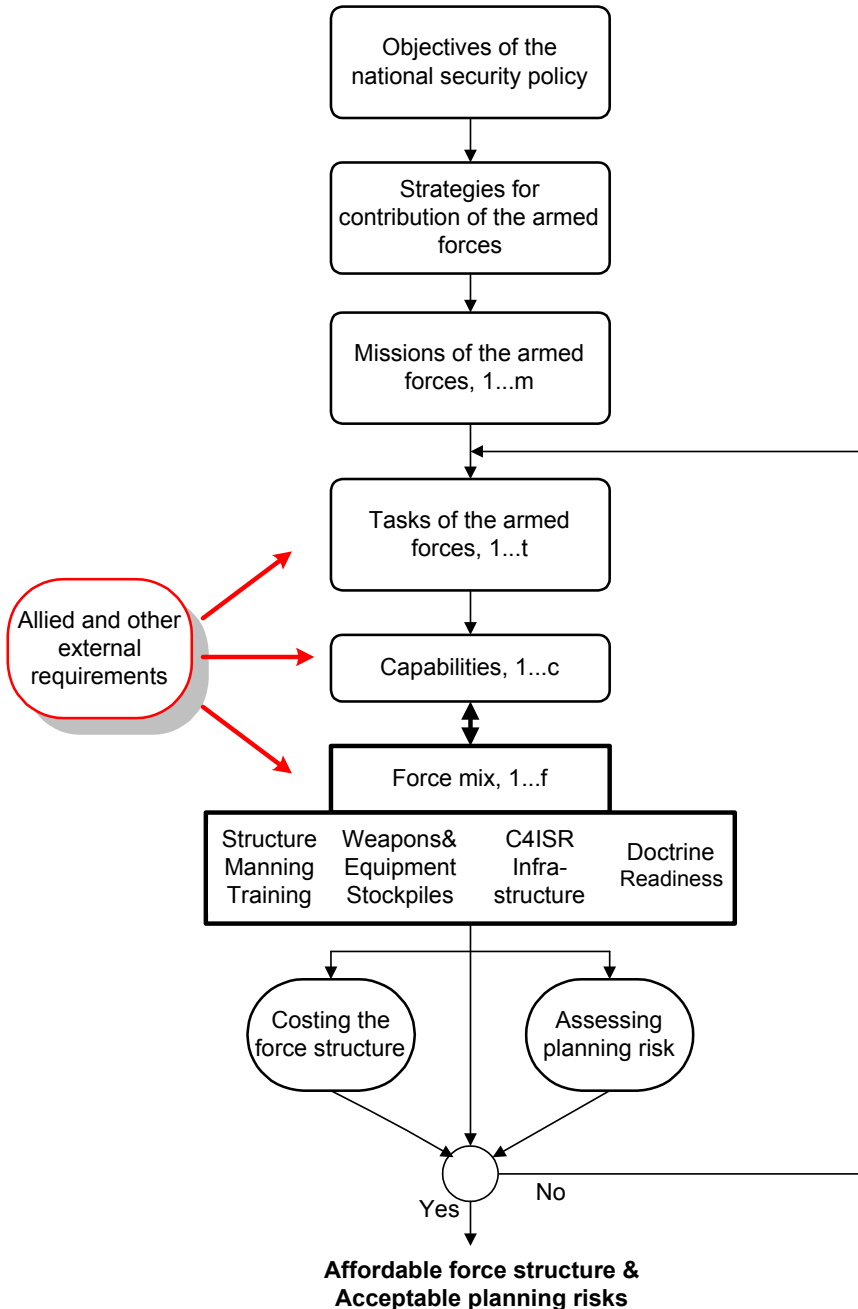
Objectives of the national security policy

Strategies for contribution of the armed forces

Missions of the armed forces, 1...m

Tasks of the armed forces, 1...t

Allied and other external requirements

Capabilities, 1...c

Force mix, 1...f

| Structure Manning Training | Weapons& Equipment Stockpiles | C4ISR Infrastructure | Doctrine Readiness |
|---|---|---|---|

Costing the force structure

Assessing planning risk

No

Yes

**Affordable force structure & Acceptable planning risks**